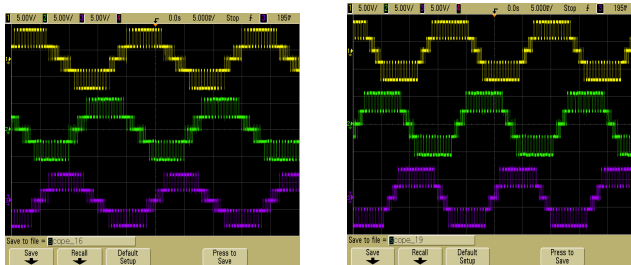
1 5.00V/ 2 5.00V/ 3 5.00V/ 0.0s 5.000ms/ Stop 195mV

1

2

3

Save to file = scope_16

Save

Recall

Default Setup

Press to Save

1 5.00V/ 2 5.00V/ 3 5.00V/ 0.0s 5.000ms/ Stop 195mV

1

2

3

Save to file = scope_19

Save

Recall

Default Setup

Press to Save